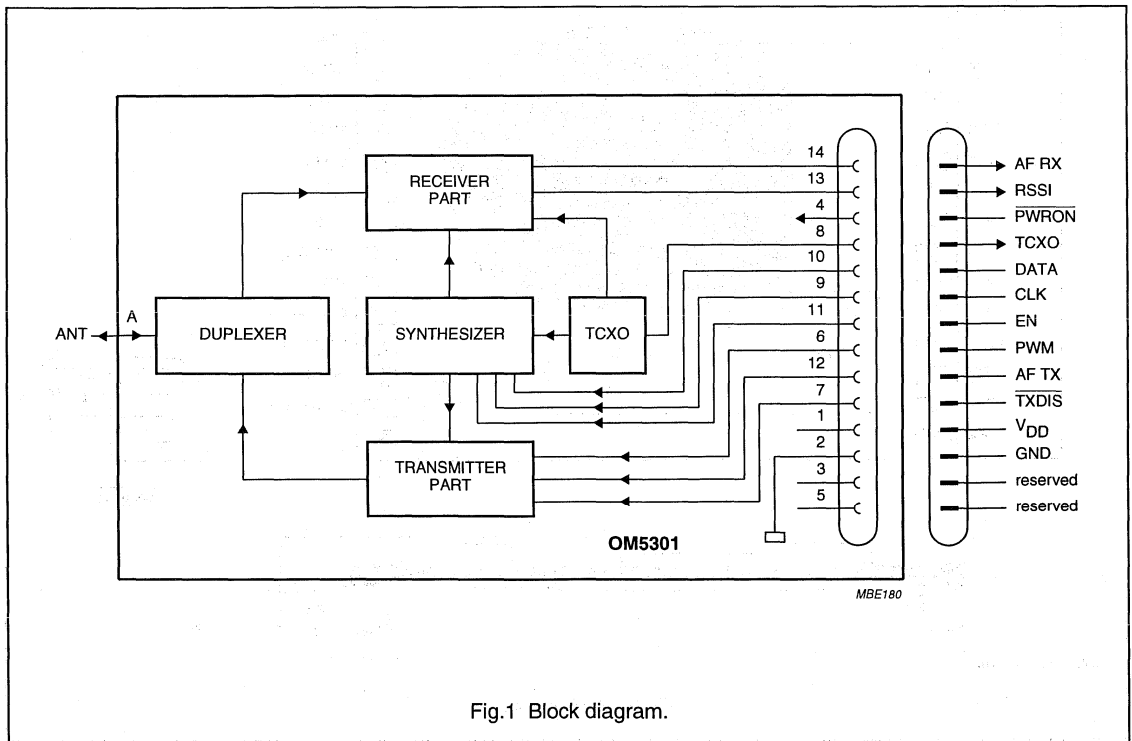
RECEIVER PART

ANT

A

DUPLEXER

SYNTHESIZER

TCXO

TRANSMITTER PART

14
13
4
8
10
9
11
6
12
7
1
2
3
5

OM5301

AF RX
RSSI
$\overline{PWRON}$
TCXO
DATA
CLK
EN
PWM
AF TX
$\overline{TXDIS}$
$V_{DD}$
GND
reserved
reserved

MBE180

Fig.1 Block diagram.